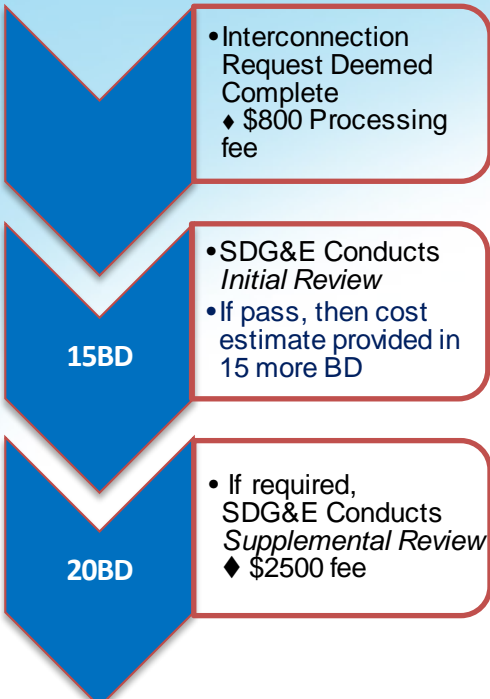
• Interconnection Request Deemed Complete
♦ \$800 Processing fee

15BD

• SDG&E Conducts *Initial Review*
• If pass, then cost estimate provided in 15 more BD

20BD

• If required, SDG&E Conducts *Supplemental Review*
♦ \$2500 fee